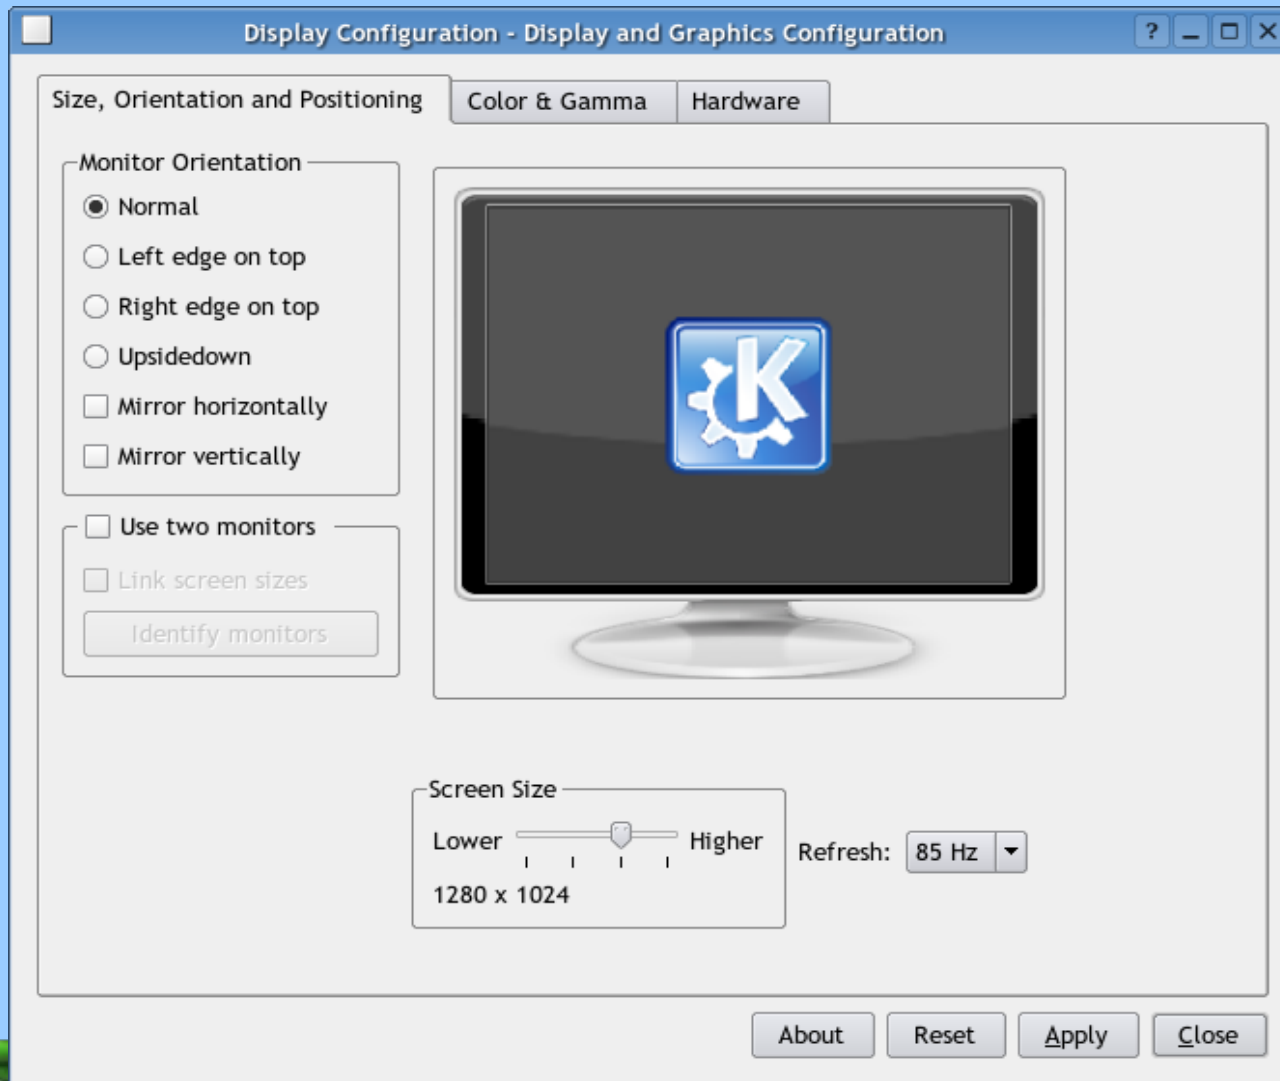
Display Configuration - Display and Graphics Configuration

?

Size, Orientation and Positioning

Color & Gamma

Hardware

Monitor Orientation

Normal

Left edge on top

Right edge on top

Upsidedown

Mirror horizontally

Mirror vertically

Use two monitors

Link screen sizes

Identify monitors

Screen Size

Lower

Higher

1280 x 1024

Refresh:

85 Hz

About

Reset

Apply

Close